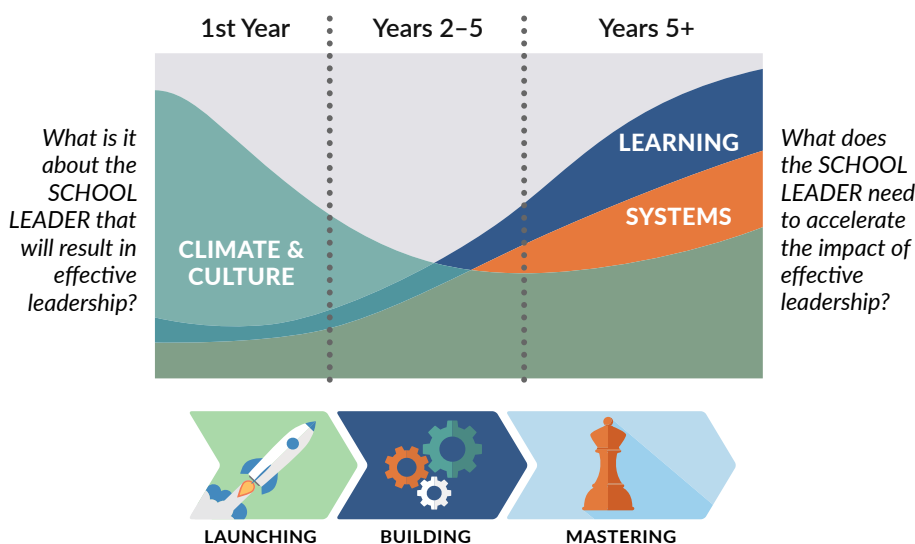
1st Year

Years 2–5

Years 5+

What is it about the SCHOOL LEADER that will result in effective leadership?

CLIMATE & CULTURE

LEARNING

SYSTEMS

What does the SCHOOL LEADER need to accelerate the impact of effective leadership?

LAUNCHING

BUILDING

MASTERING